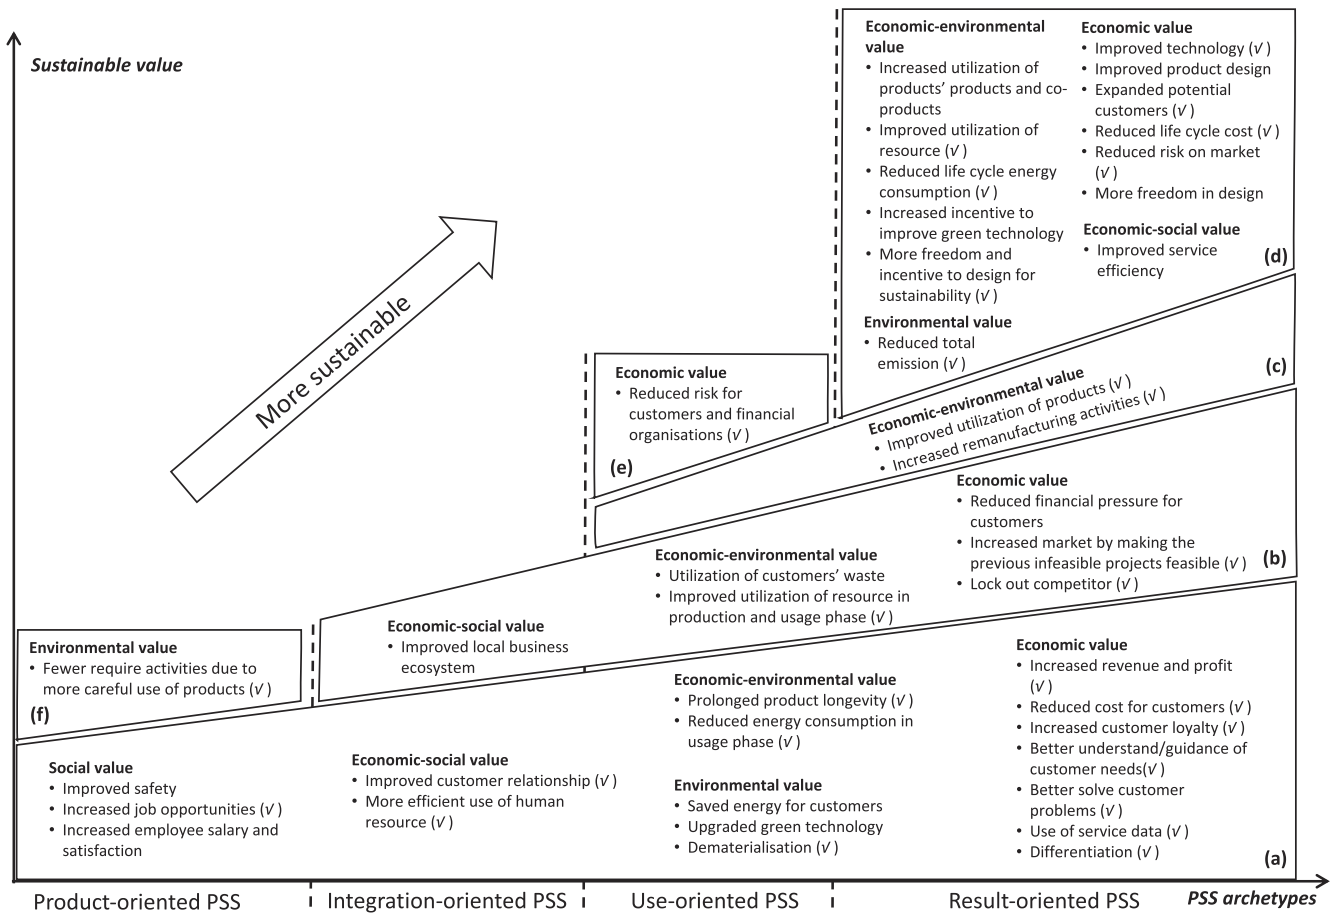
Sustainable value

More sustainable

Economic-environmental value
• Increased utilization of products' products and co-products
• Improved utilization of resource (√)
• Reduced life cycle energy consumption (√)
• Increased incentive to improve green technology
• More freedom and incentive to design for sustainability (√)

Environmental value
• Reduced total emission (√)

Economic value
• Improved technology (√)
• Improved product design
• Expanded potential customers (√)
• Reduced life cycle cost (√)
• Reduced risk on market (√)
• More freedom in design

Economic-social value
• Improved service efficiency

(d)

(c)

Economic value
• Reduced risk for customers and financial organisations (√)

(e)

Economic-environmental value
• Improved utilization of products (√)
• Increased remanufacturing activities (√)

Economic value
• Reduced financial pressure for customers
• Increased market by making the previous infeasible projects feasible (√)
• Lock out competitor (√)

(b)

Economic-environmental value
• Utilization of customers' waste
• Improved utilization of resource in production and usage phase (√)

Environmental value
• Fewer require activities due to more careful use of products (√)

(f)

Economic-social value
• Improved local business ecosystem

Economic-environmental value
• Prolonged product longevity (√)
• Reduced energy consumption in usage phase (√)

Economic value
• Increased revenue and profit (√)
• Reduced cost for customers (√)
• Increased customer loyalty (√)
• Better understand/guidance of customer needs(√)
• Better solve customer problems (√)
• Use of service data (√)
• Differentiation (√)

Social value
• Improved safety
• Increased job opportunities (√)
• Increased employee salary and satisfaction

Economic-social value
• Improved customer relationship (√)
• More efficient use of human resource (√)

Environmental value
• Saved energy for customers
• Upgraded green technology
• Dematerialisation (√)

(a)

Product-oriented PSS | Integration-oriented PSS | Use-oriented PSS | Result-oriented PSS

PSS archetypes